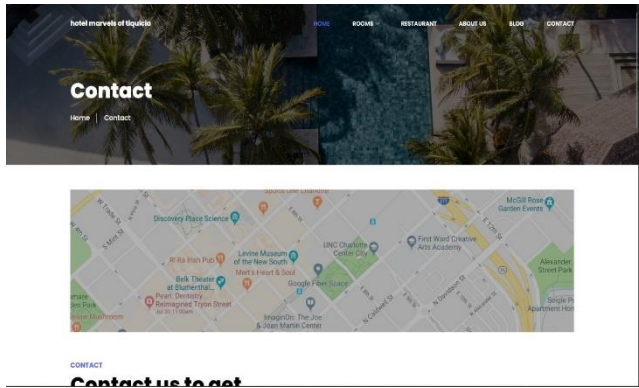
hotel marvels of tiquicia

HOME ROOMS RESTAURANT ABOUT US BLOG CONTACT

Contact

Home | Contact

Discovery Place Science
Levine Museum of the New South
UNC Charlotte Center City
First Ward Creative Arts Academy
McGill Rose Garden Events
Alexander Street Park
Belk Theater at Blumenthal...
Mert's Heart & Soul
Google Fiber Space
Reimagined Tryon Street
ImaginOn: The Joe & Joan Martin Center
Apartment Homes

CONTACT

Contact us to get